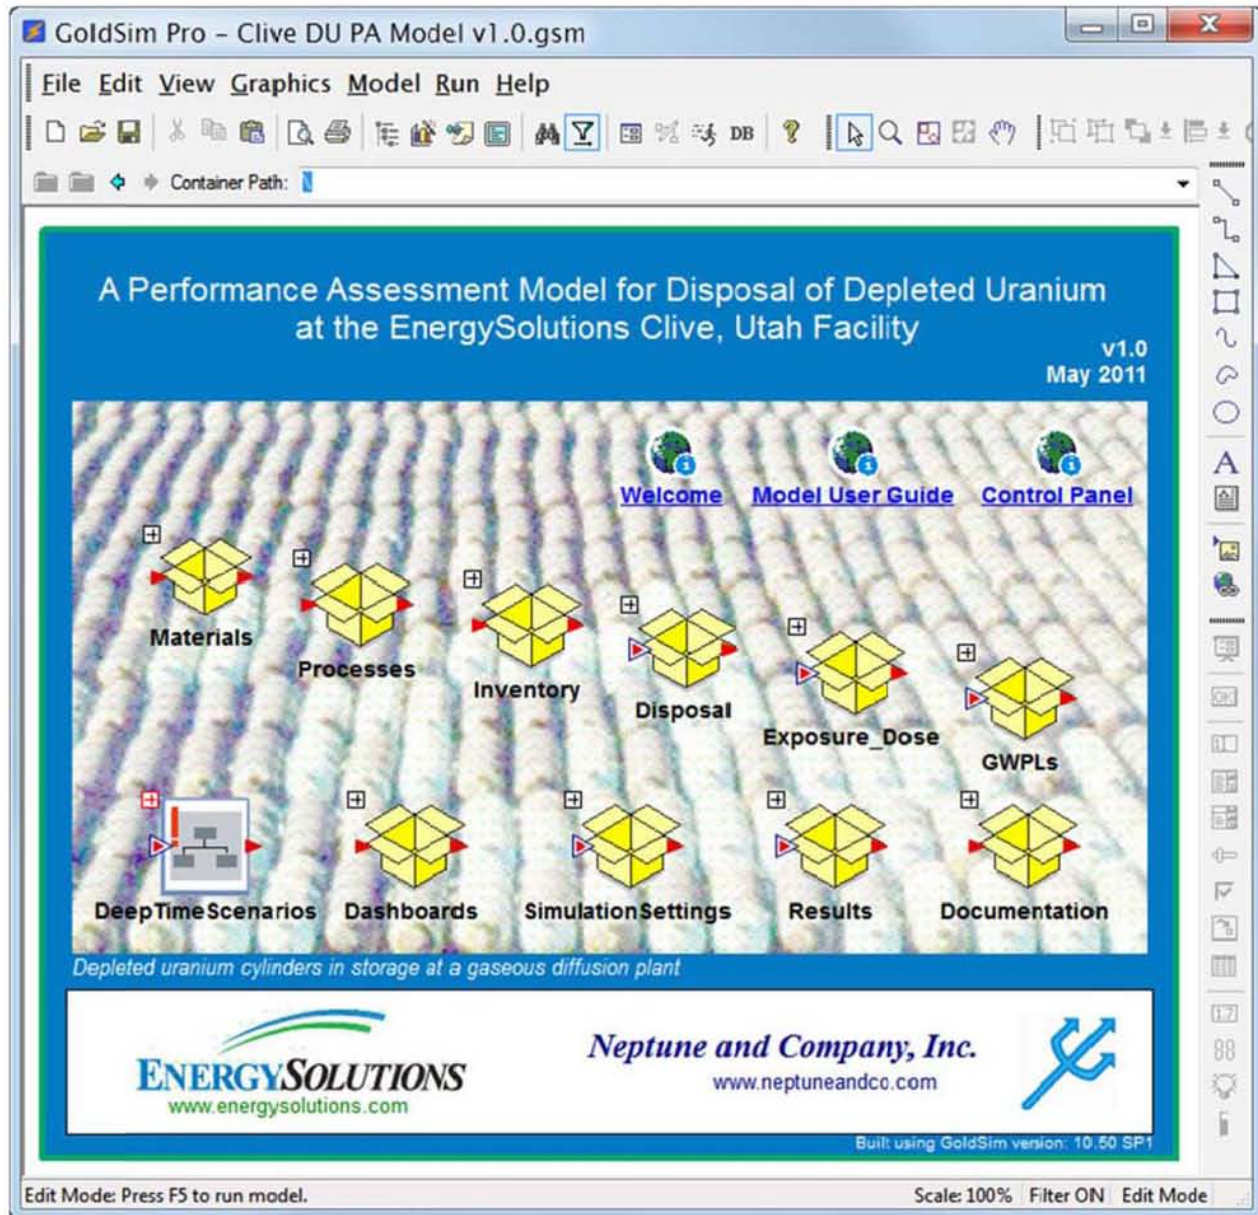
GoldSim Pro – Clive DU PA Model v1.0.gsm

File Edit View Graphics Model Run Help

DB

Container Path:

A Performance Assessment Model for Disposal of Depleted Uranium at the EnergySolutions Clive, Utah Facility

v1.0
May 2011

Welcome Model User Guide Control Panel

Materials

Processes

Inventory

Disposal

Exposure_Dose

GWPLs

DeepTimeScenarios

Dashboards

SimulationSettings

Results

Documentation

Depleted uranium cylinders in storage at a gaseous diffusion plant

ENERGYSOLUTIONS
www.energysolutions.com

Neptune and Company, Inc.
www.neptuneandco.com

Built using GoldSim version: 10.50 SP1

Edit Mode: Press F5 to run model.

Scale: 100% Filter ON Edit Mode